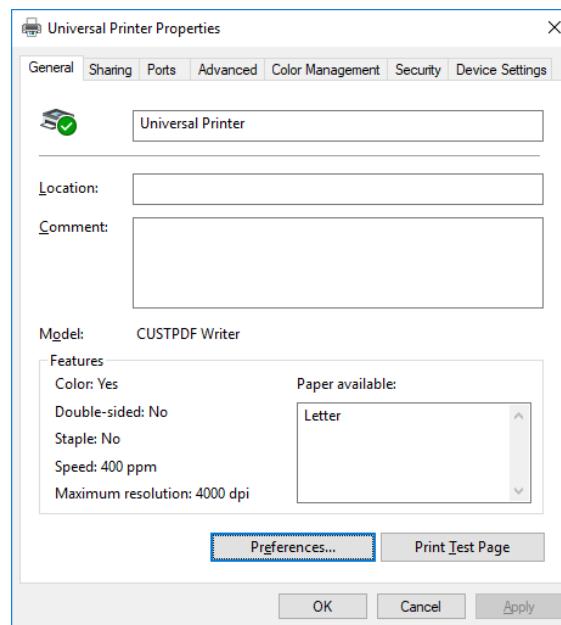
Universal Printer Properties

General Sharing Ports Advanced Color Management Security Device Settings

Universal Printer

Location:

Comment:

Model: CUSTPDF Writer

Features

Color: Yes

Double-sided: No

Staple: No

Speed: 400 ppm

Maximum resolution: 4000 dpi

Paper available:

Letter

Preferences...

Print Test Page

OK Cancel Apply